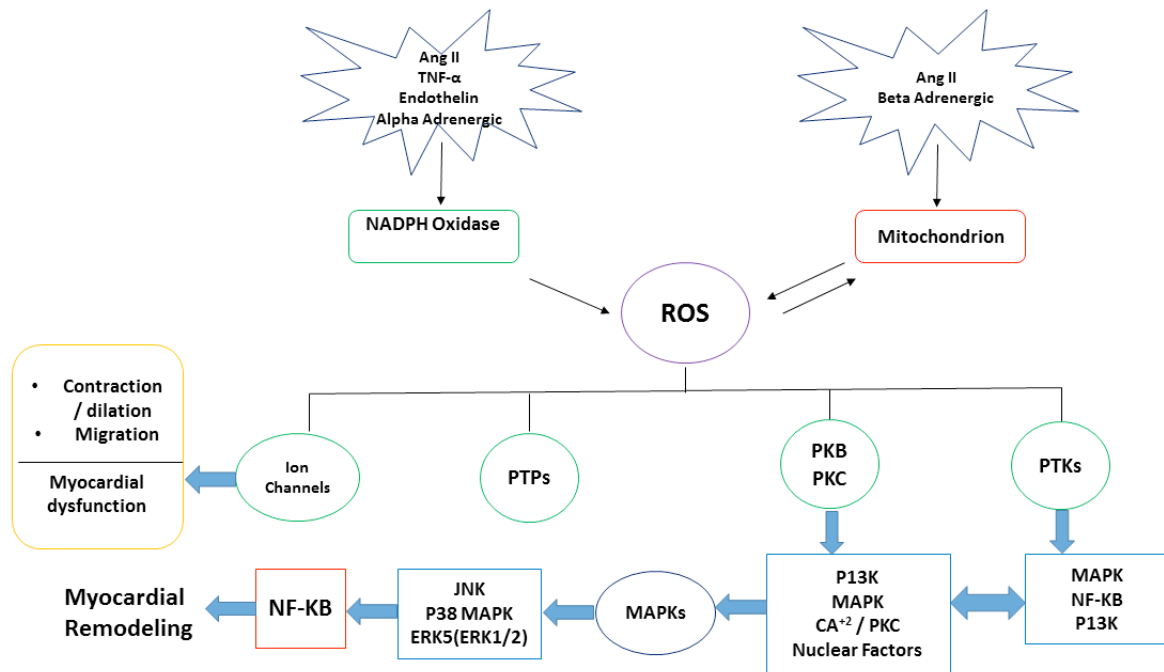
Ang II
TNF-α
Endothelin
Alpha Adrenergic

Ang II
Beta Adrenergic

NADPH Oxidase

Mitochondrion

ROS

• Contraction / dilation
• Migration

Myocardial dysfunction

Ion Channels

PTPs

PKB
PKC

PTKs

Myocardial Remodeling

NF-KB

JNK
P38 MAPK
ERK5(ERK1/2)

MAPKs

P13K
MAPK
$CA^{+2}$ / PKC
Nuclear Factors

MAPK
NF-KB
P13K